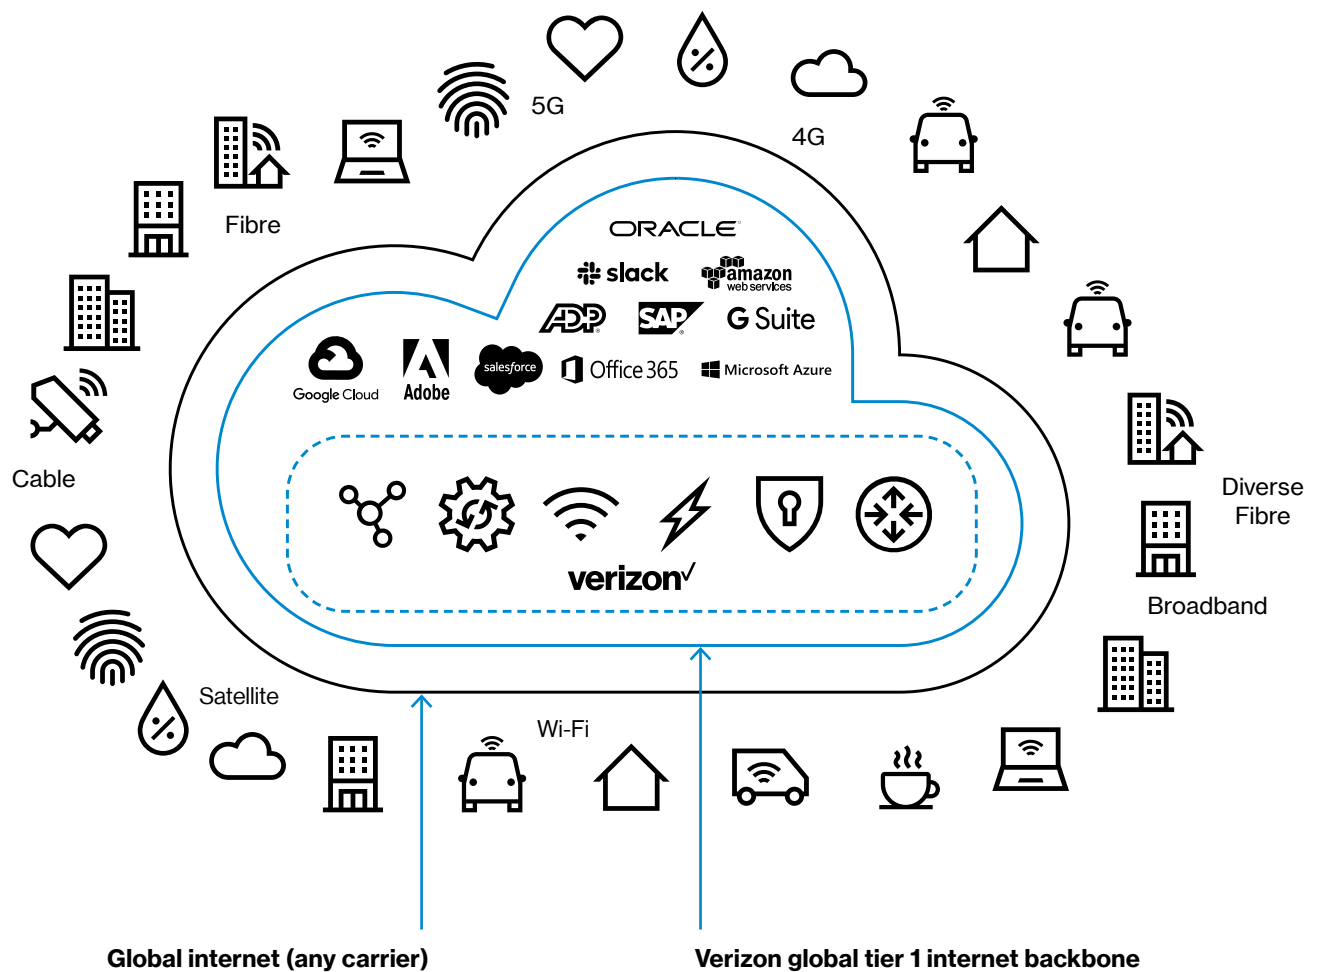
5G

4G

Fibre

Cable

Satellite

Wi-Fi

Diverse Fibre

Broadband

ORACLE

slack

amazon web services

ADP

SAP

G Suite

Google Cloud

Adobe

salesforce

Office 365

Microsoft Azure

verizon✓

Global internet (any carrier)

Verizon global tier 1 internet backbone